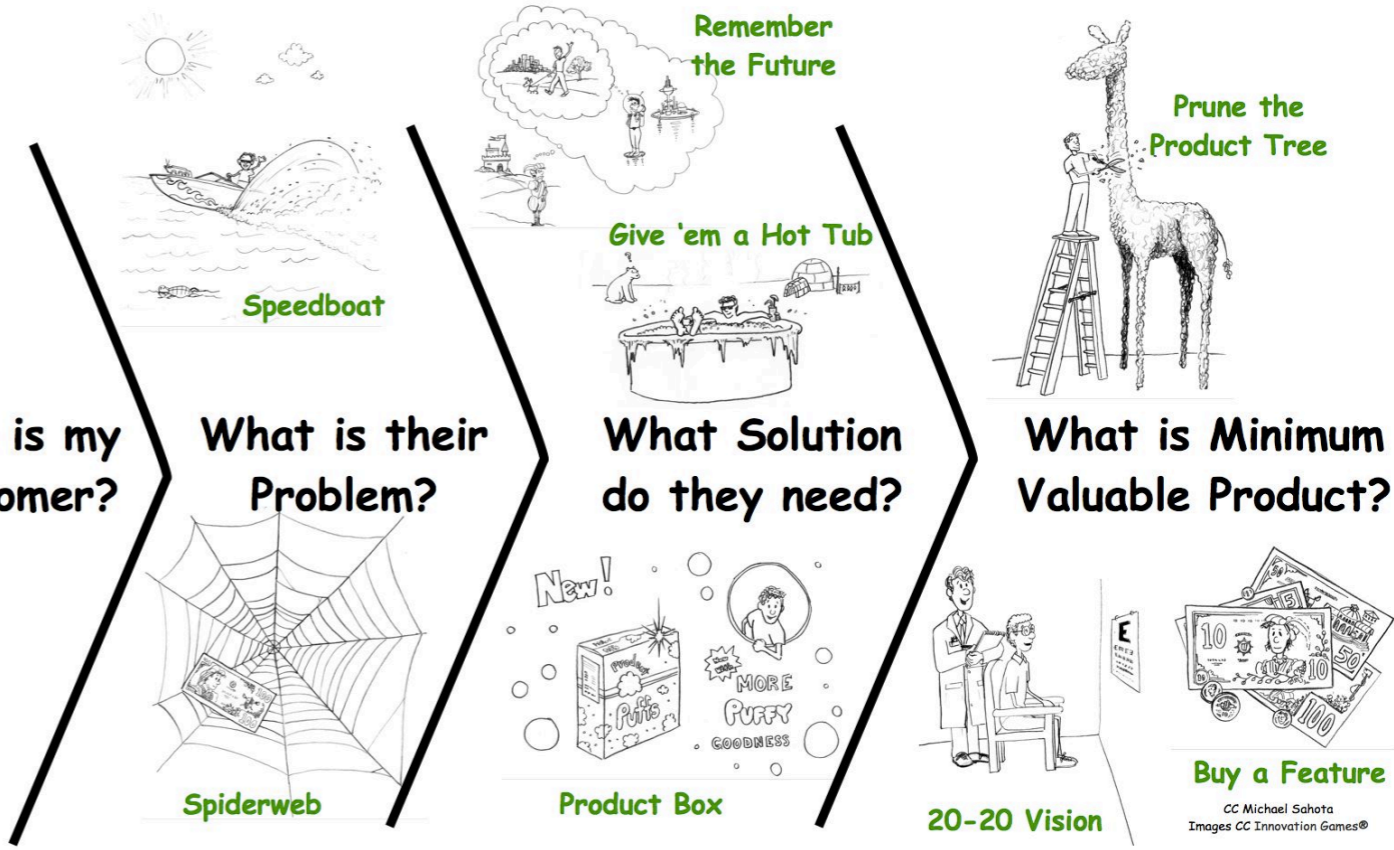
Speedboat

is my
omer?

What is their
Problem?

Spiderweb

Remember
the Future

Give 'em a Hot Tub

What Solution
do they need?

New!

MORE
PUFFY
GOODNESS

Puffs

Product Box

Prune the
Product Tree

What is Minimum
Valuable Product?

20-20 Vision

Buy a Feature

CC Michael Sahota
Images CC Innovation Games®